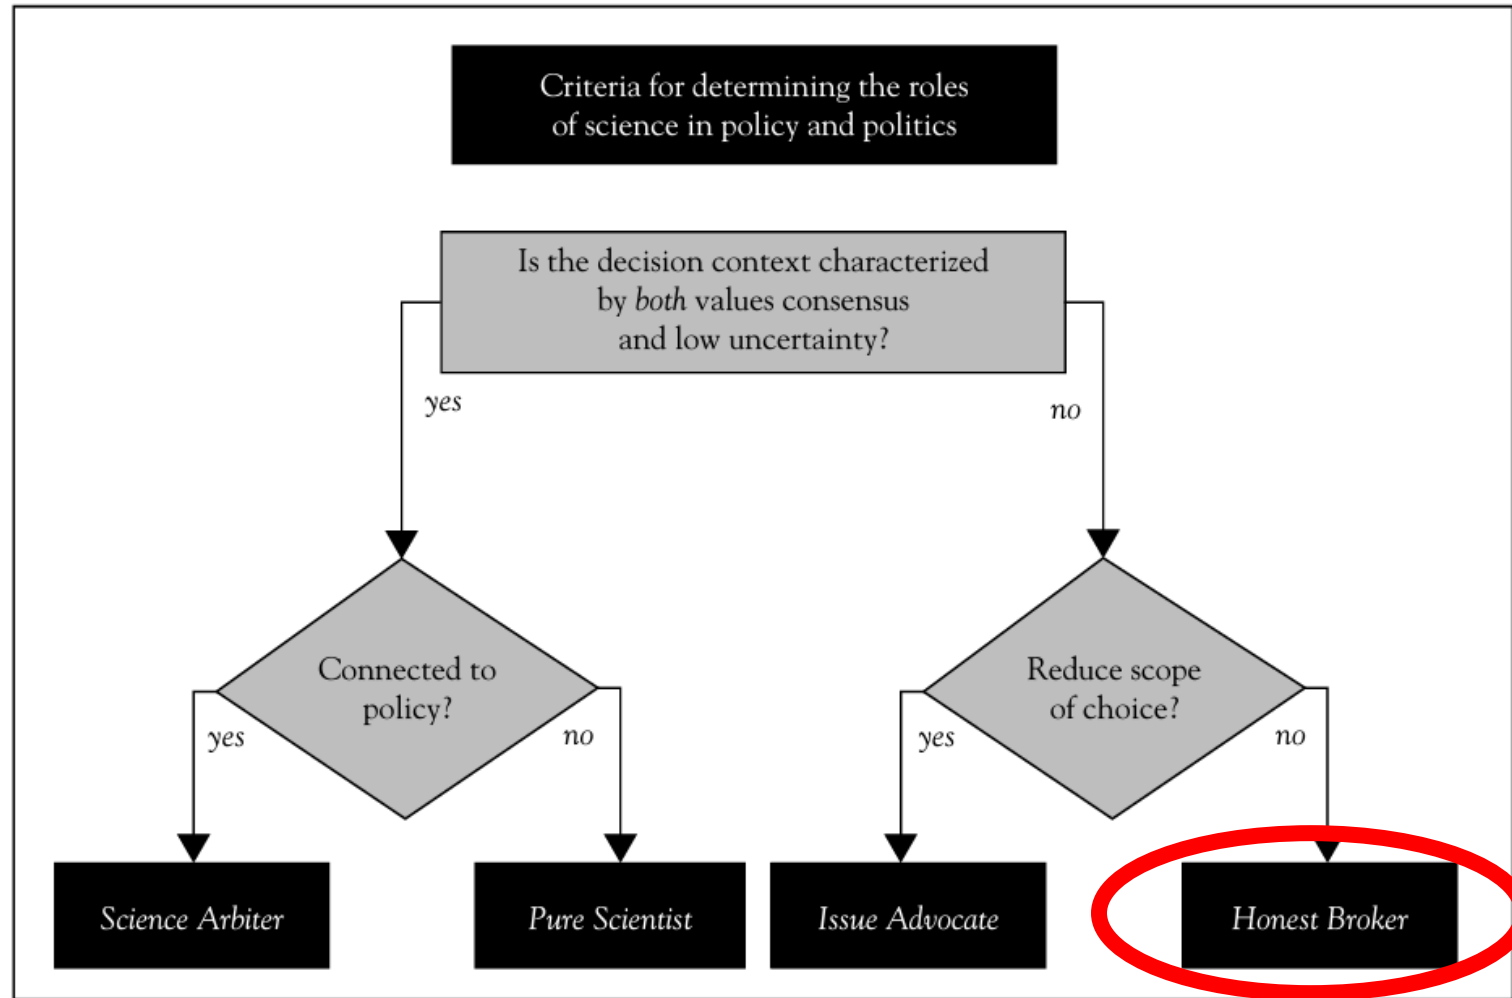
Criteria for determining the roles of science in policy and politics

Is the decision context characterized by *both* values consensus and low uncertainty?

yes

no

Connected to policy?

yes

no

Reduce scope of choice?

yes

no

Science Arbiter

Pure Scientist

Issue Advocate

Honest Broker